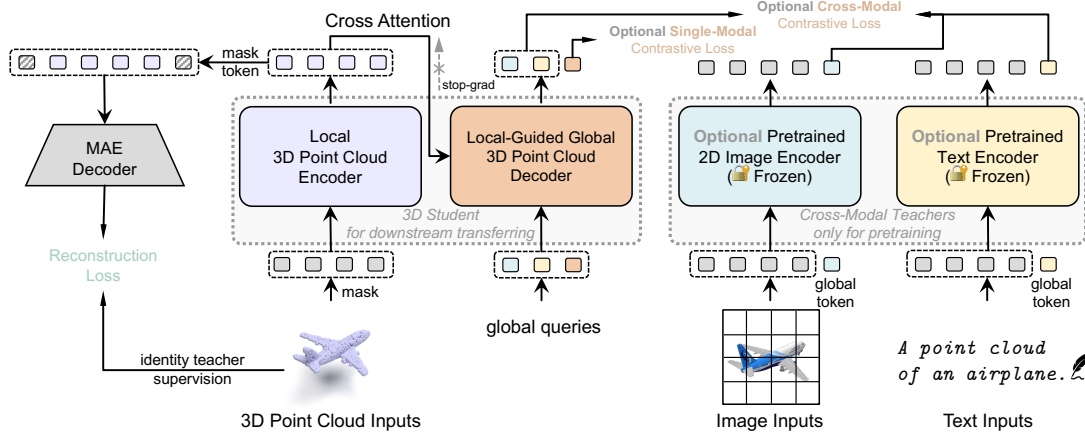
Cross Attention

mask token

stop-grad

Optional Single-Modal Contrastive Loss

Optional Cross-Modal Contrastive Loss

MAE Decoder

Local 3D Point Cloud Encoder

Local-Guided Global 3D Point Cloud Decoder

3D Student for downstream transferring

Optional Pretrained 2D Image Encoder (Frozen)

Optional Pretrained Text Encoder (Frozen)

Cross-Modal Teachers only for pretraining

Reconstruction Loss

mask

global queries

global token

global token

identity teacher supervision

A point cloud of an airplane.

3D Point Cloud Inputs

Image Inputs

Text Inputs